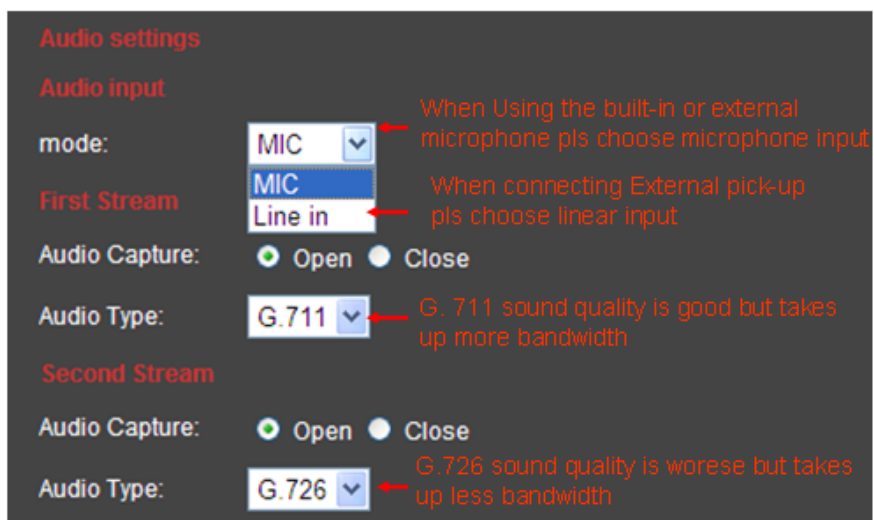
Audio settings

Audio input

mode: MIC

When Using the built-in or external microphone pls choose microphone input

MIC
Line in

When connecting External pick-up pls choose linear input

First Stream

Audio Capture: Open Close

Audio Type: G.711

G. 711 sound quality is good but takes up more bandwidth

Second Stream

Audio Capture: Open Close

Audio Type: G.726

G.726 sound quality is worese but takes up less bandwidth